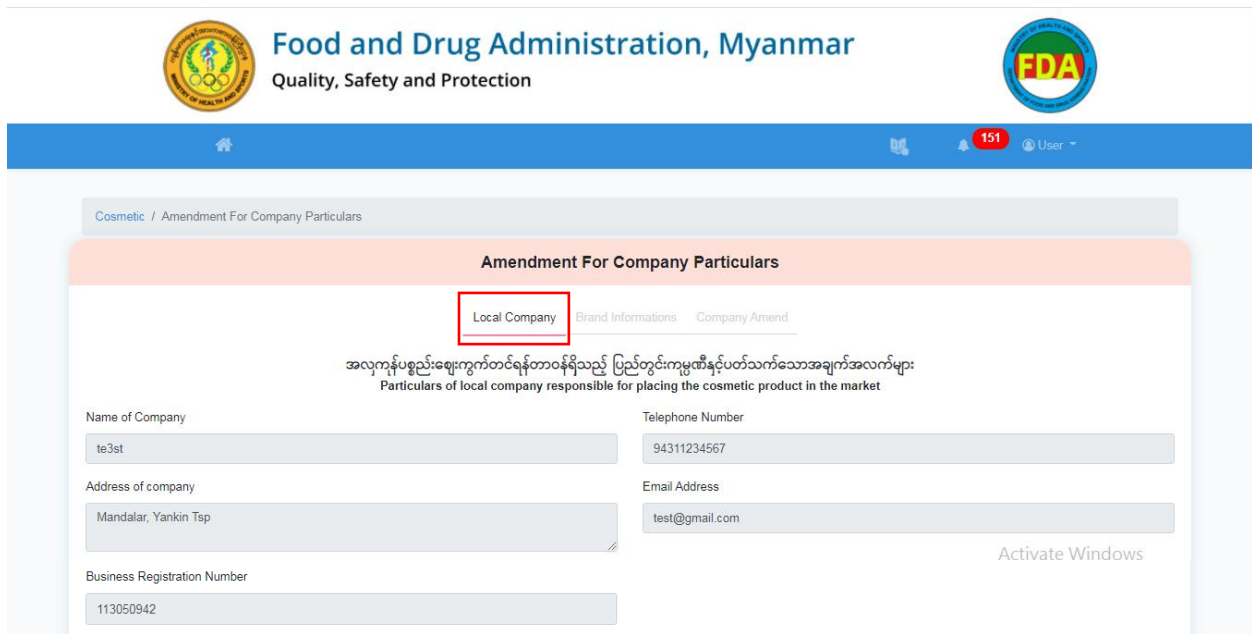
Food and Drug Administration, Myanmar
Quality, Safety and Protection

FDA

151
User

Cosmetic / Amendment For Company Particulars

Amendment For Company Particulars

Local Company
Brand Informations
Company Amend

အလှကုန်ပစ္စည်းဈေးကွက်တင်ရန်တာဝန်ရှိသည့် ပြည်တွင်းကုမ္ပဏီနှင့်ပတ်သက်သောအချက်အလက်များ
Particulars of local company responsible for placing the cosmetic product in the market

Name of Company
te3st

Telephone Number
94311234567

Address of company
Mandalar, Yankin Tsp

Email Address
test@gmail.com

Activate Windows

Business Registration Number
113050942